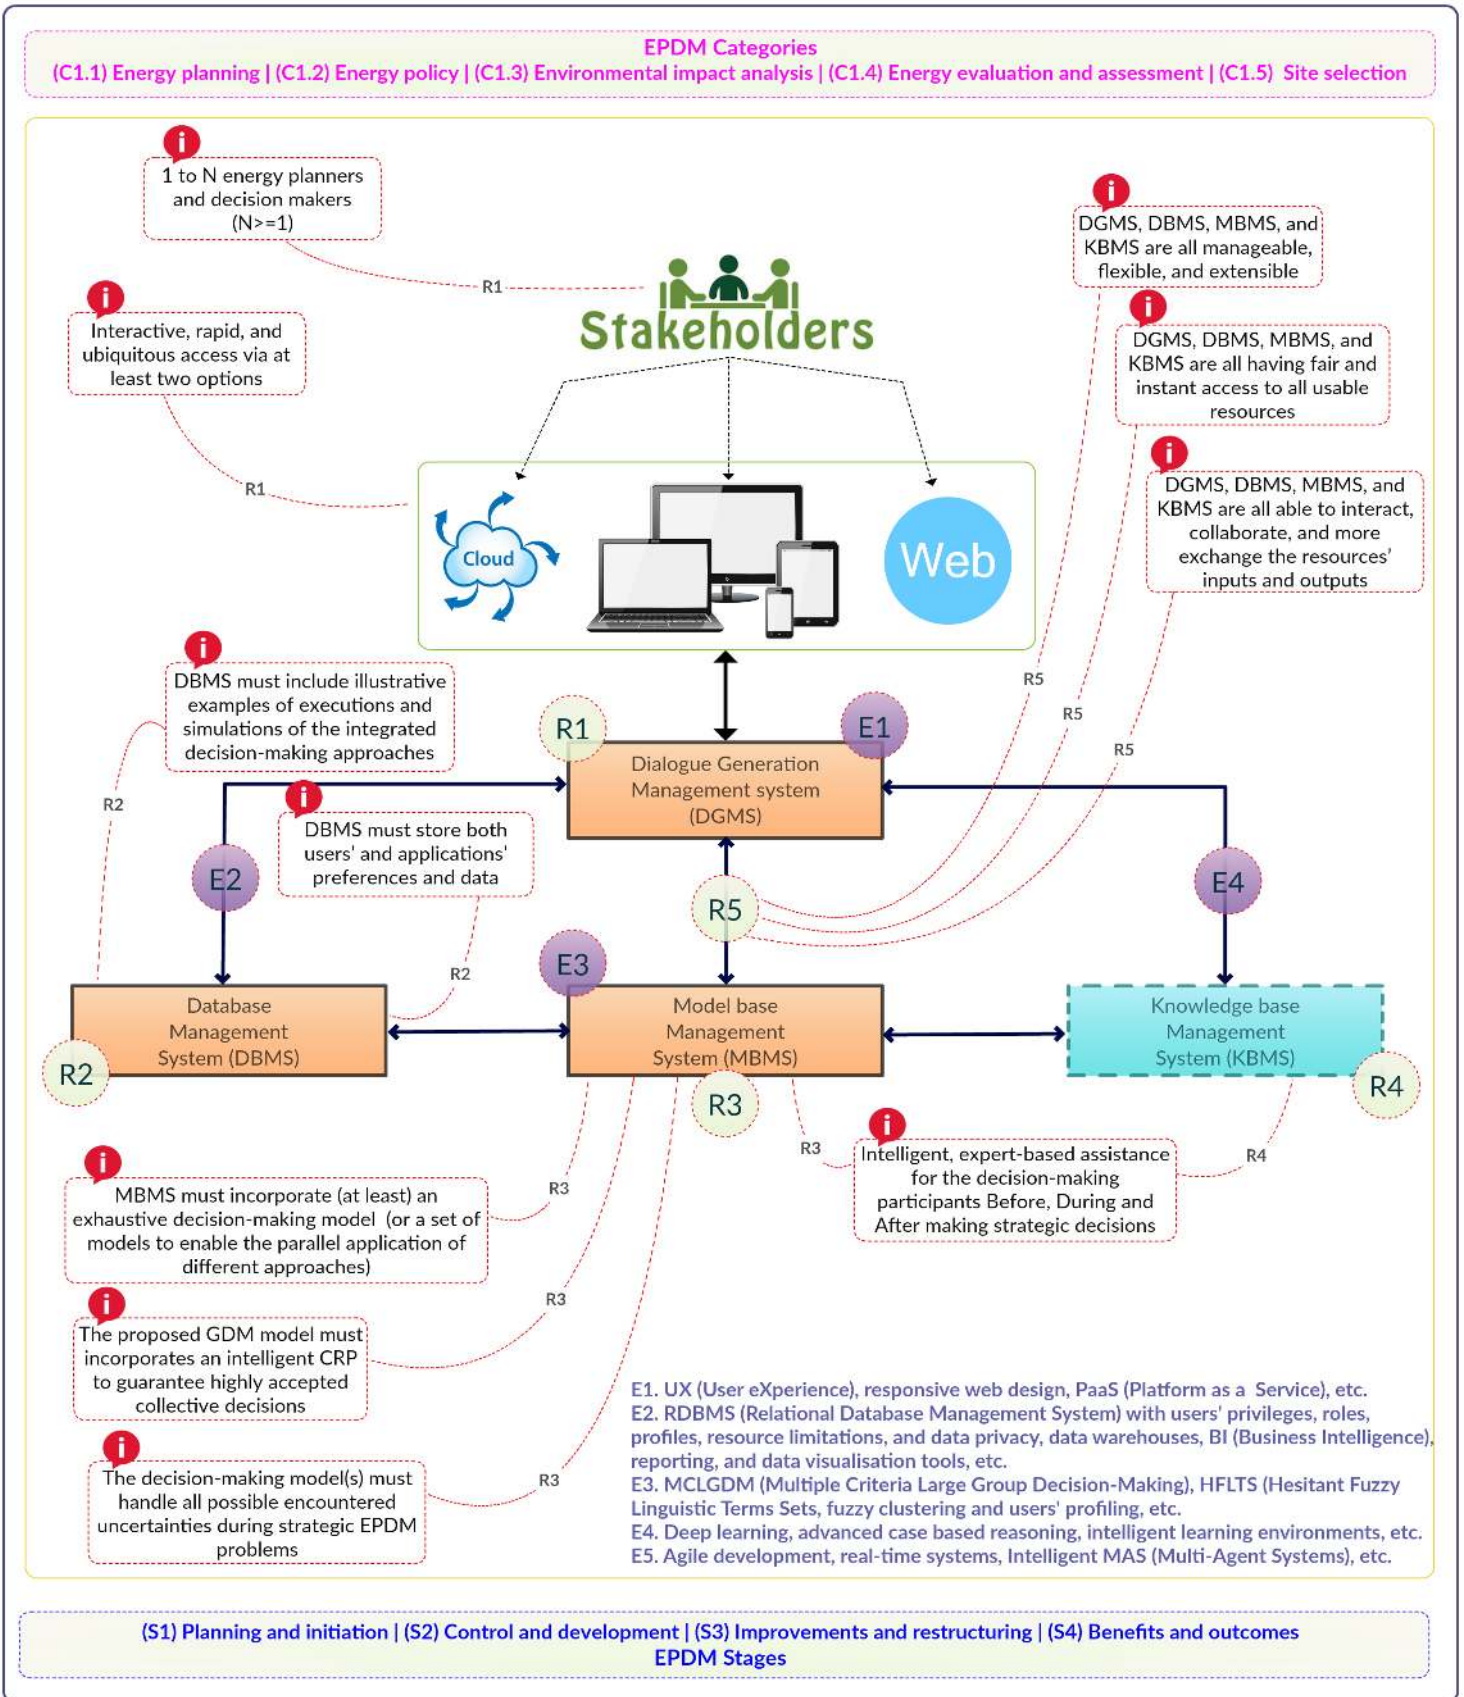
EPDM Categories
(C1.1) Energy planning | (C1.2) Energy policy | (C1.3) Environmental impact analysis | (C1.4) Energy evaluation and assessment | (C1.5) Site selection

i
1 to N energy planners and decision makers (N>=1)

R1

Stakeholders

i
Interactive, rapid, and ubiquitous access via at least two options

R1

Cloud

Web

i
DGMS, DBMS, MBMS, and KBMS are all manageable, flexible, and extensible

i
DGMS, DBMS, MBMS, and KBMS are all having fair and instant access to all usable resources

i
DGMS, DBMS, MBMS, and KBMS are all able to interact, collaborate, and more exchange the resources' inputs and outputs

R5
R5
R5

i
DBMS must include illustrative examples of executions and simulations of the integrated decision-making approaches

R2

R1
E1
Dialogue Generation Management system (DGMS)

i
DBMS must store both users' and applications' preferences and data

E2
R5
E4
R2
E3

Database Management System (DBMS)
R2

Model base Management System (MBMS)
R3

Knowledge base Management System (KBMS)
R4

R3
i
Intelligent, expert-based assistance for the decision-making participants Before, During and After making strategic decisions
R4

i
MBMS must incorporate (at least) an exhaustive decision-making model (or a set of models to enable the parallel application of different approaches)
R3

i
The proposed GDM model must incorporates an intelligent CRP to guarantee highly accepted collective decisions
R3

i
The decision-making model(s) must handle all possible encountered uncertainties during strategic EPDM problems
R3

E1. UX (User eXperience), responsive web design, PaaS (Platform as a Service), etc.
E2. RDBMS (Relational Database Management System) with users' privileges, roles, profiles, resource limitations, and data privacy, data warehouses, BI (Business Intelligence), reporting, and data visualisation tools, etc.
E3. MCLGDM (Multiple Criteria Large Group Decision-Making), HFLTS (Hesitant Fuzzy Linguistic Terms Sets, fuzzy clustering and users' profiling, etc.
E4. Deep learning, advanced case based reasoning, intelligent learning environments, etc.
E5. Agile development, real-time systems, Intelligent MAS (Multi-Agent Systems), etc.

(S1) Planning and initiation | (S2) Control and development | (S3) Improvements and restructuring | (S4) Benefits and outcomes
EPDM Stages